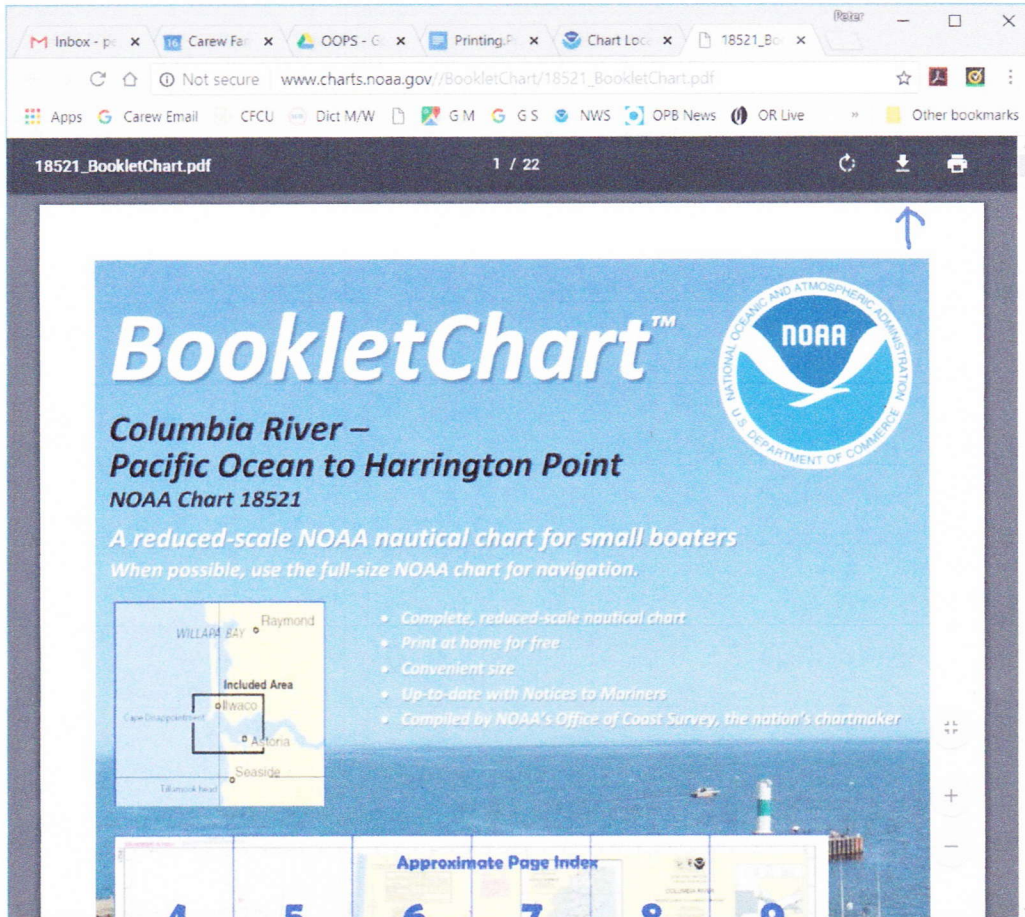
Peter

M Inbox - p ×
16 Carew Fa ×
OOPS - G ×
Printing.F ×
Chart Loc ×
18521_Bo ×

Not secure www.charts.noaa.gov//BookletChart/18521_BookletChart.pdf

Apps Carew Email CFCU Dict M/W G M G S NWS OPB News OR Live » Other bookmarks

18521_BookletChart.pdf 1 / 22

BookletChart™

NOAA
NATIONAL OCEANIC AND ATMOSPHERIC ADMINISTRATION
U.S. DEPARTMENT OF COMMERCE

Columbia River –
Pacific Ocean to Harrington Point
NOAA Chart 18521

A reduced-scale NOAA nautical chart for small boaters
When possible, use the full-size NOAA chart for navigation.

WILLAPA BAY
Raymond
Included Area
Ilwaco
Cape Disappointment
Astoria
Seaside
Tillamook Head

• Complete, reduced-scale nautical chart
• Print at home for free
• Convenient size
• Up-to-date with Notices to Mariners
• Compiled by NOAA's Office of Coast Survey, the nation's chartmaker

Approximate Page Index
COLUMBIA RIVER
4 5 6 7 8 9